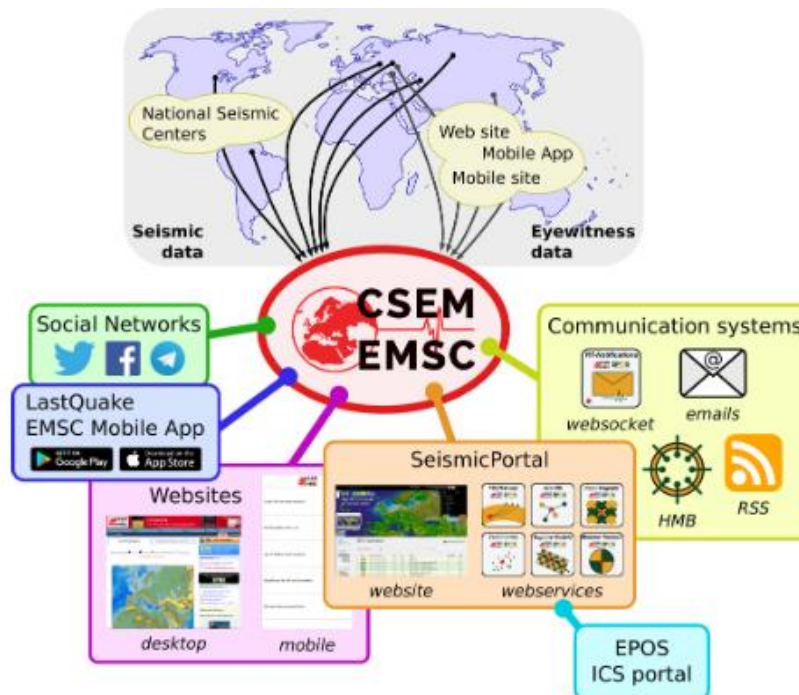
National Seismic Centers

Web site
Mobile App
Mobile site

Seismic data

Eyewitness data

CSEM
EMSC

Social Networks

LastQuake
EMSC Mobile App

GET IT ON Google Play

Download on the App Store

Communication systems

websocket

emails

HMB

RSS

SeismicPortal

website

webservices

Websites

desktop

mobile

EPOS
ICS portal